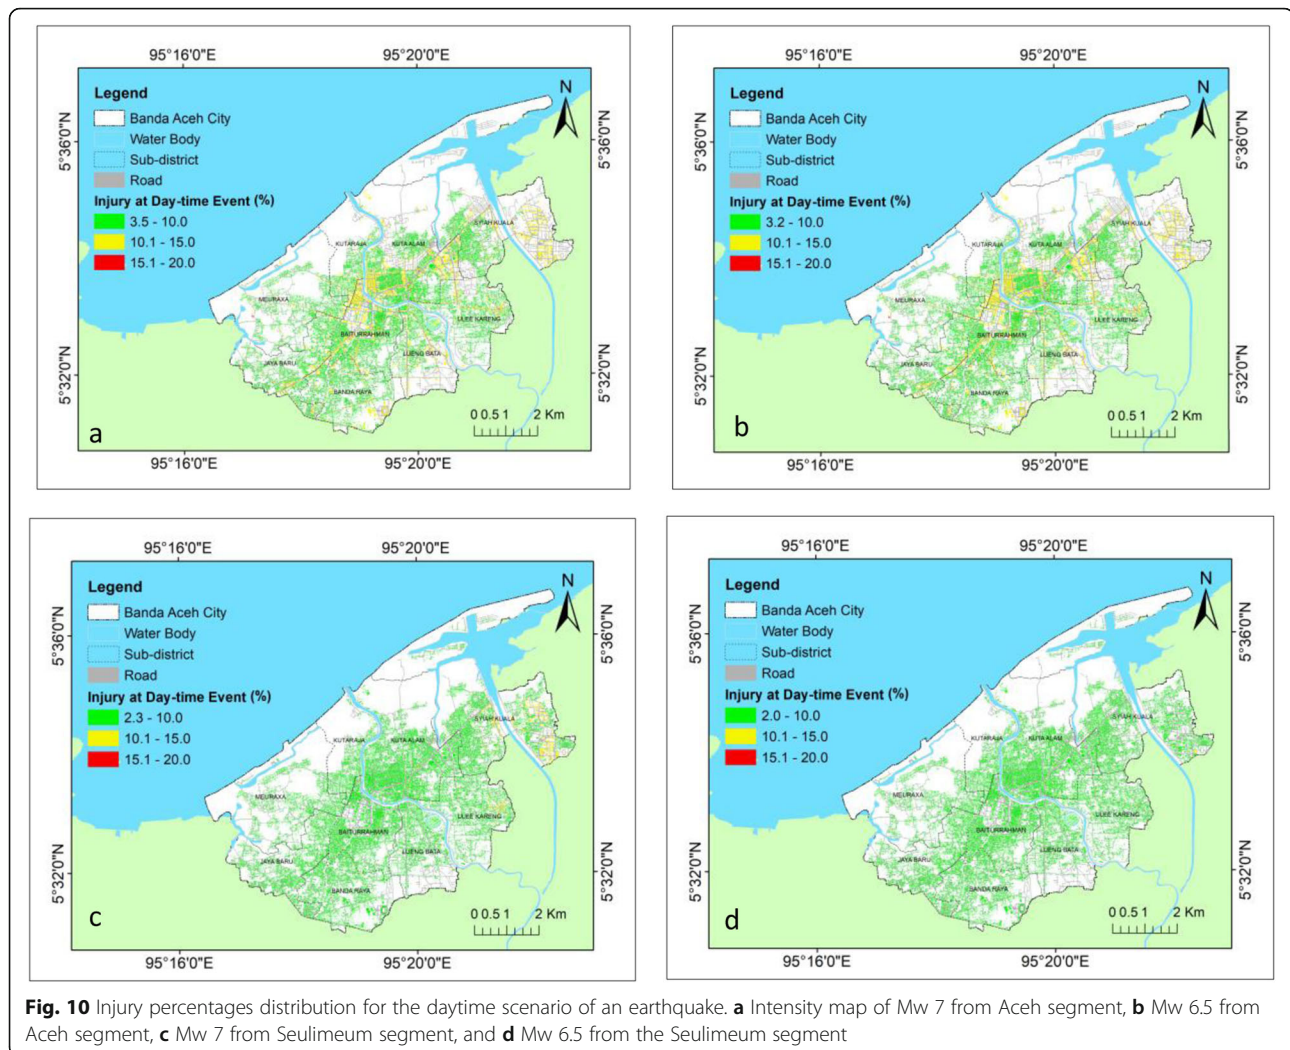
95°16'0"E 95°20'0"E

Legend
Banda Aceh City
Water Body
Sub-district
Road
Injury at Day-time Event (%)
3.5 - 10.0
10.1 - 15.0
15.1 - 20.0

N

5°36'0"N 5°36'0"N
5°32'0"N 5°32'0"N

SYIAH KUALA
KUTARAJA
KUTA ALAM
MEURAXA
BAITURRAHMAN
ULEE KARENG
LUENG BATA
JAYA BARU
BANDA RAYA

0 0.5 1 2 Km

a

95°16'0"E 95°20'0"E

95°16'0"E 95°20'0"E

Legend
Banda Aceh City
Water Body
Sub-district
Road
Injury at Day-time Event (%)
3.2 - 10.0
10.1 - 15.0
15.1 - 20.0

N

5°36'0"N 5°36'0"N
5°32'0"N 5°32'0"N

SYIAH KUALA
KUTARAJA
KUTA ALAM
MEURAXA
BAITURRAHMAN
ULEE KARENG
LUENG BATA
JAYA BARU
BANDA RAYA

0 0.5 1 2 Km

b

95°16'0"E 95°20'0"E

95°16'0"E 95°20'0"E

Legend
Banda Aceh City
Water Body
Sub-district
Road
Injury at Day-time Event (%)
2.3 - 10.0
10.1 - 15.0
15.1 - 20.0

N

5°36'0"N 5°36'0"N
5°32'0"N 5°32'0"N

SYIAH KUALA
KUTARAJA
KUTA ALAM
MEURAXA
BAITURRAHMAN
ULEE KARENG
LUENG BATA
JAYA BARU
BANDA RAYA

0 0.5 1 2 Km

c

95°16'0"E 95°20'0"E

95°16'0"E 95°20'0"E

Legend
Banda Aceh City
Water Body
Sub-district
Road
Injury at Day-time Event (%)
2.0 - 10.0
10.1 - 15.0
15.1 - 20.0

N

5°36'0"N 5°36'0"N
5°32'0"N 5°32'0"N

SYIAH KUALA
KUTARAJA
KUTA ALAM
MEURAXA
BAITURRAHMAN
ULEE KARENG
LUENG BATA
JAYA BARU
BANDA RAYA

0 0.5 1 2 Km

d

95°16'0"E 95°20'0"E

**Fig. 10** Injury percentages distribution for the daytime scenario of an earthquake. **a** Intensity map of Mw 7 from Aceh segment, **b** Mw 6.5 from Aceh segment, **c** Mw 7 from Seulimeum segment, and **d** Mw 6.5 from the Seulimeum segment